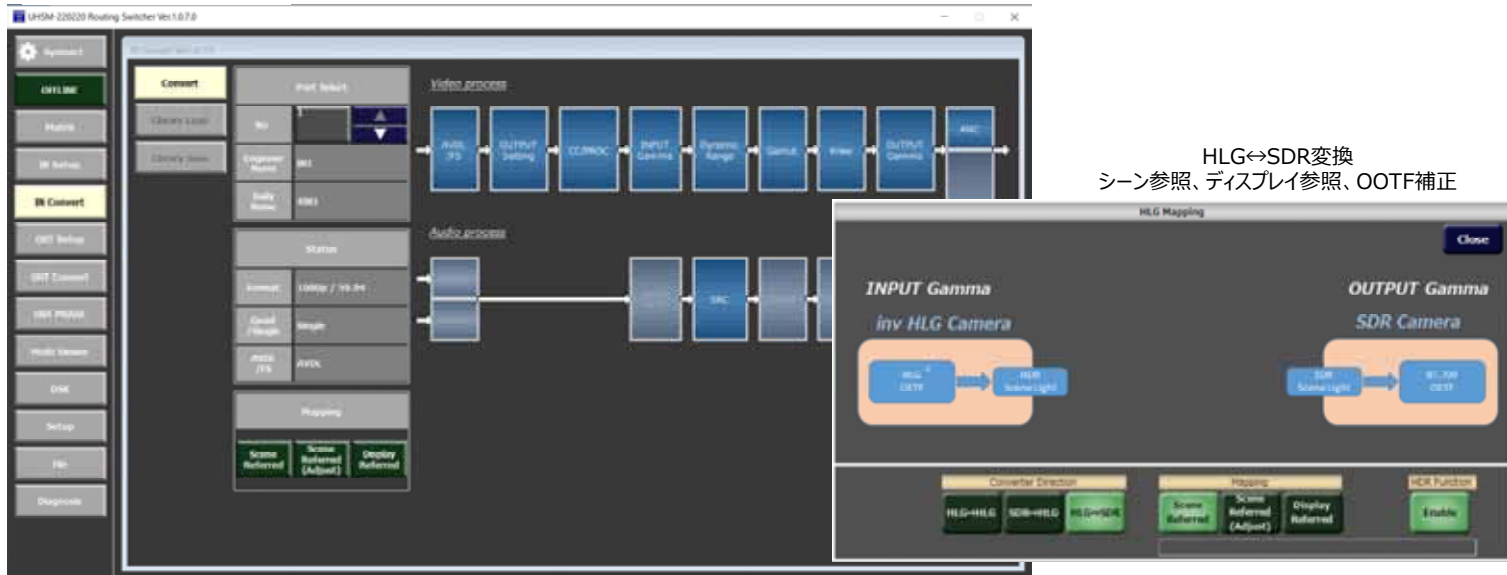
UHSM-226020 Routing Switcher Ver.1.0.7.0

Systems
OFFLINE
Matrix
IN Setup
IN Convert
OUT Setup
OUT Convert
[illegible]
Multi Viewer
DSK
Setup
File
Diagnosis

Convert
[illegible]
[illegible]

Port Select
No
Engineer Name
Daily Name

Status
Format 1080p / 59.94
Quad /Single Single
AVDL /FS AVDL

Mapping
Scene Referred
Scene Referred (Adjust)
Display Referred

Video process
AVDL /FS
OUTPUT Setting
CC/PROC
INPUT Gamma
Dynamic Range
Gamut
Free
OUTPUT Gamma
ANC

Audio process
SRC

HLG⇔SDR変換
シーン参照、ディスプレイ参照、OOTF補正

HLG Mapping
Close
INPUT Gamma
inv HLG Camera
HLG OETF
HDR Scene Light
OUTPUT Gamma
SDR Camera
SDR Scene Light
BT.709 OETF

Converter Direction
HLG→HLG
SDR→HLG
HLG→SDR
Mapping
Scene Referred
Scene Referred (Adjust)
Display Referred
HDR Function
Enable